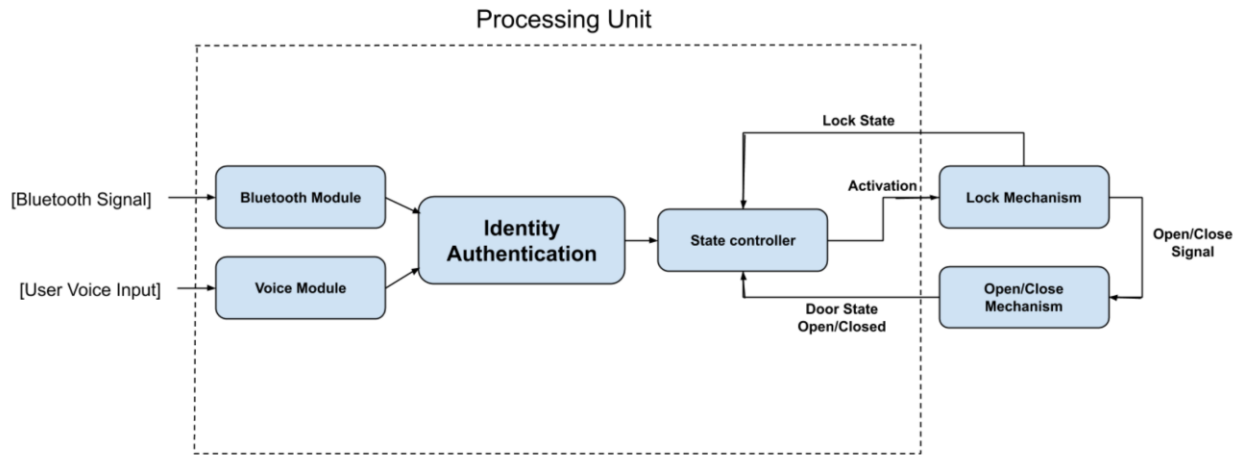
Processing Unit

[Bluetooth Signal]

[User Voice Input]

Bluetooth Module

Voice Module

Identity Authentication

State controller

Lock State

Activation

Lock Mechanism

Open/Close Signal

Open/Close Mechanism

Door State Open/Closed